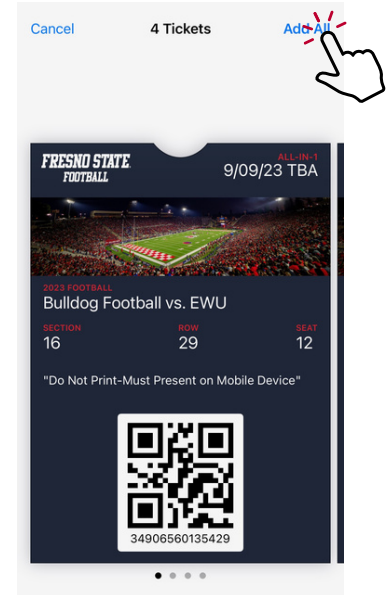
Cancel

4 Tickets

Add All

FRESNO STATE FOOTBALL

ALL-IN-1

9/09/23 TBA

2023 FOOTBALL

Bulldog Football vs. EWU

| SECTION | ROW | SEAT |
|---|---|---|
| 16 | 29 | 12 |

"Do Not Print-Must Present on Mobile Device"

34906560135429